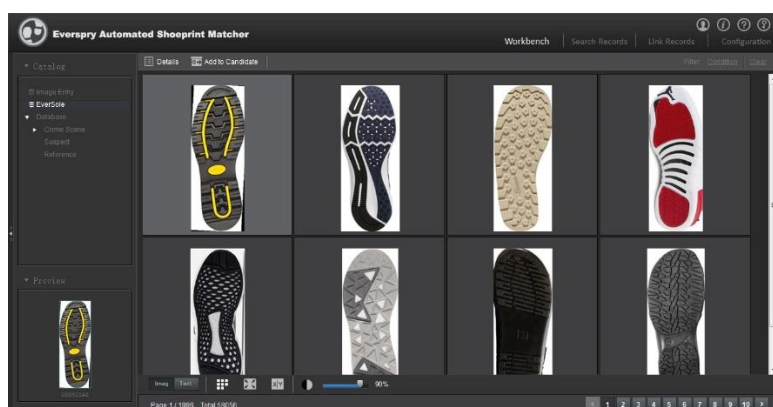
Everspry Automated Shoeprint Matcher

Workbench | Search Records | Link Records | Configuration

Catalog

Image Entry
EverSole
Database
Crime Scene
Suspect
Reference

Details  Add to Candidate

Filter: Condition  Clear

Preview

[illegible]

Imag  Text

90%

Page 1 / 1986  Total 53856

1 2 3 4 5 6 7 8 9 10